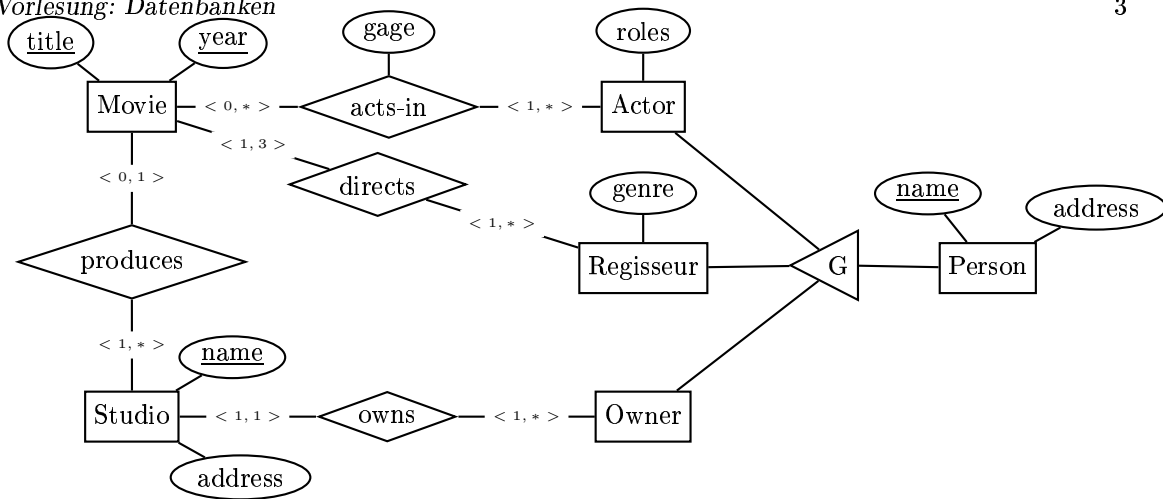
Vorlesung: Datenbanken

3

title

year

gage

roles

Movie

$< 0, * >$

acts-in

$< 1, * >$

Actor

$< 1, 3 >$

directs

$< 0, 1 >$

genre

name

address

$< 1, * >$

produces

Regisseur

G

Person

$< 1, * >$

name

Studio

$< 1, 1 >$

owns

$< 1, * >$

Owner

address